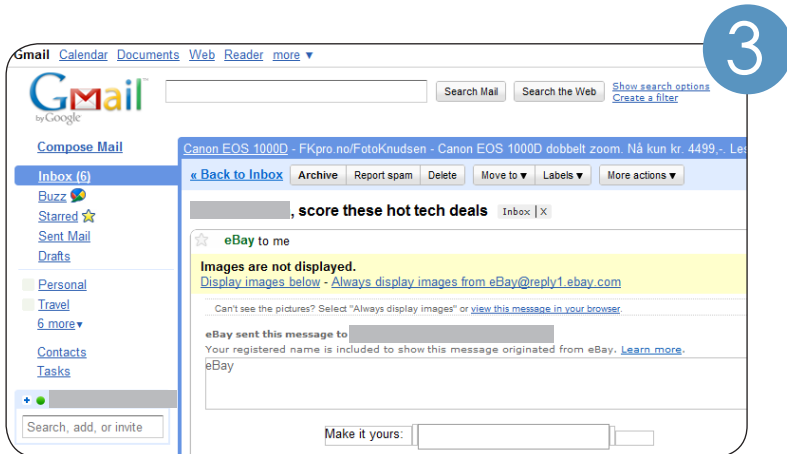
3

Gmail Calendar Documents Web Reader more ▼

Gmail by Google

Search Mail Search the Web Show search options Create a filter

Compose Mail

Inbox (6)
Buzz
Starred
Sent Mail
Drafts

Personal
Travel
6 more▾

Contacts
Tasks

Search, add, or invite

Canon EOS 1000D - FKpro.no/FotoKnudsen - Canon EOS 1000D dobbelt zoom. Nå kun kr. 4499,-. Les

« Back to Inbox Archive Report spam Delete Move to ▼ Labels ▼ More actions ▼

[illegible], score these hot tech deals Inbox X

eBay to me

Images are not displayed.
Display images below - Always display images from eBay@reply1.ebay.com

Can't see the pictures? Select "Always display images" or view this message in your browser.

eBay sent this message to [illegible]
Your registered name is included to show this message originated from eBay. Learn more.

eBay

Make it yours: